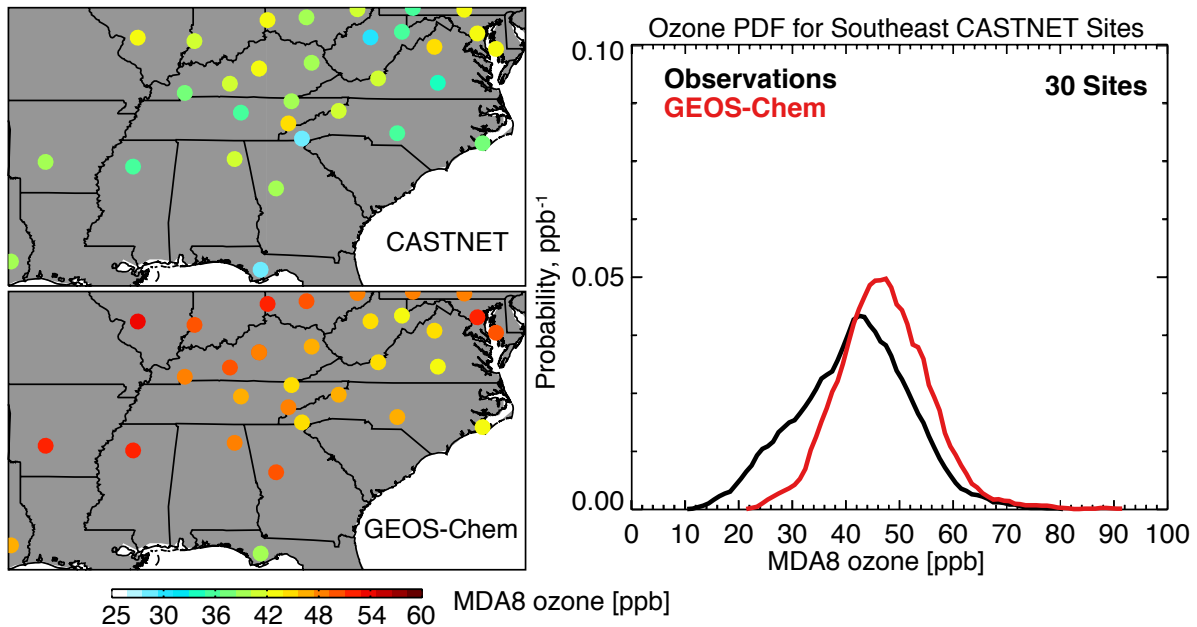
CASTNET

GEOS-Chem

25 30 36 42 48 54 60 MDA8 ozone [ppb]

Ozone PDF for Southeast CASTNET Sites

Observations
GEOS-Chem

30 Sites

Probability, ppb$^{-1}$

0.10
0.05
0.00

0 10 20 30 40 50 60 70 80 90 100
MDA8 ozone [ppb]